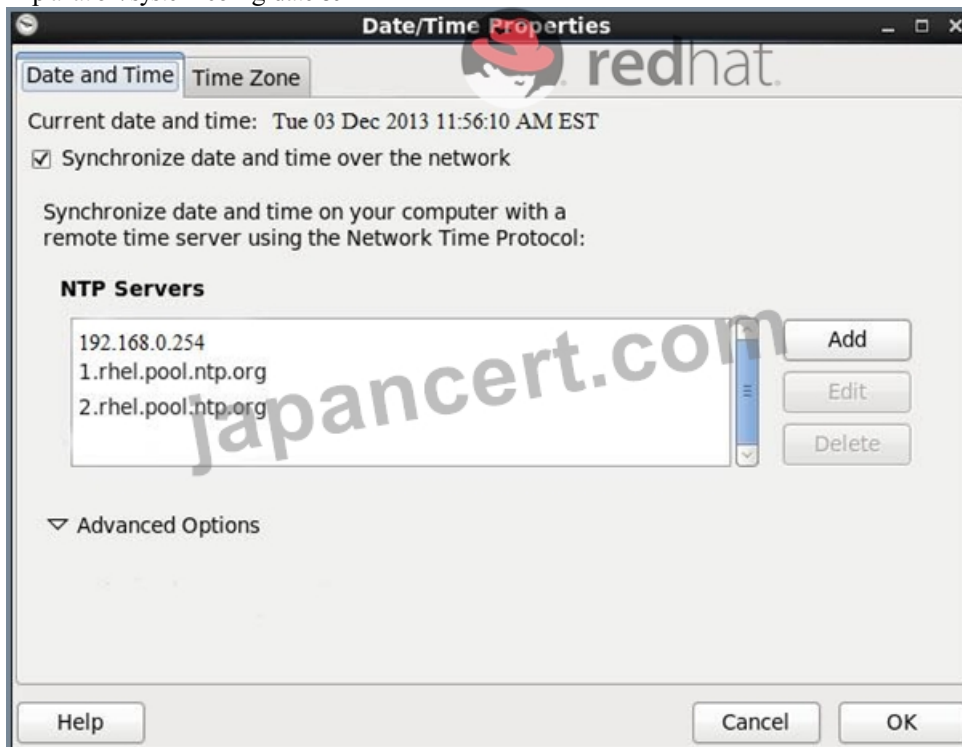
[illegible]

Date/Time Properties

redhat

Date and Time Time Zone

Current date and time: Tue 03 Dec 2013 11:56:10 AM EST

☑ Synchronize date and time over the network

Synchronize date and time on your computer with a remote time server using the Network Time Protocol:

NTP Servers

192.168.0.254
1.rhel.pool.ntp.org
2.rhel.pool.ntp.org

Add
Edit
Delete

japancert.com

▽ Advanced Options

Help
Cancel
OK